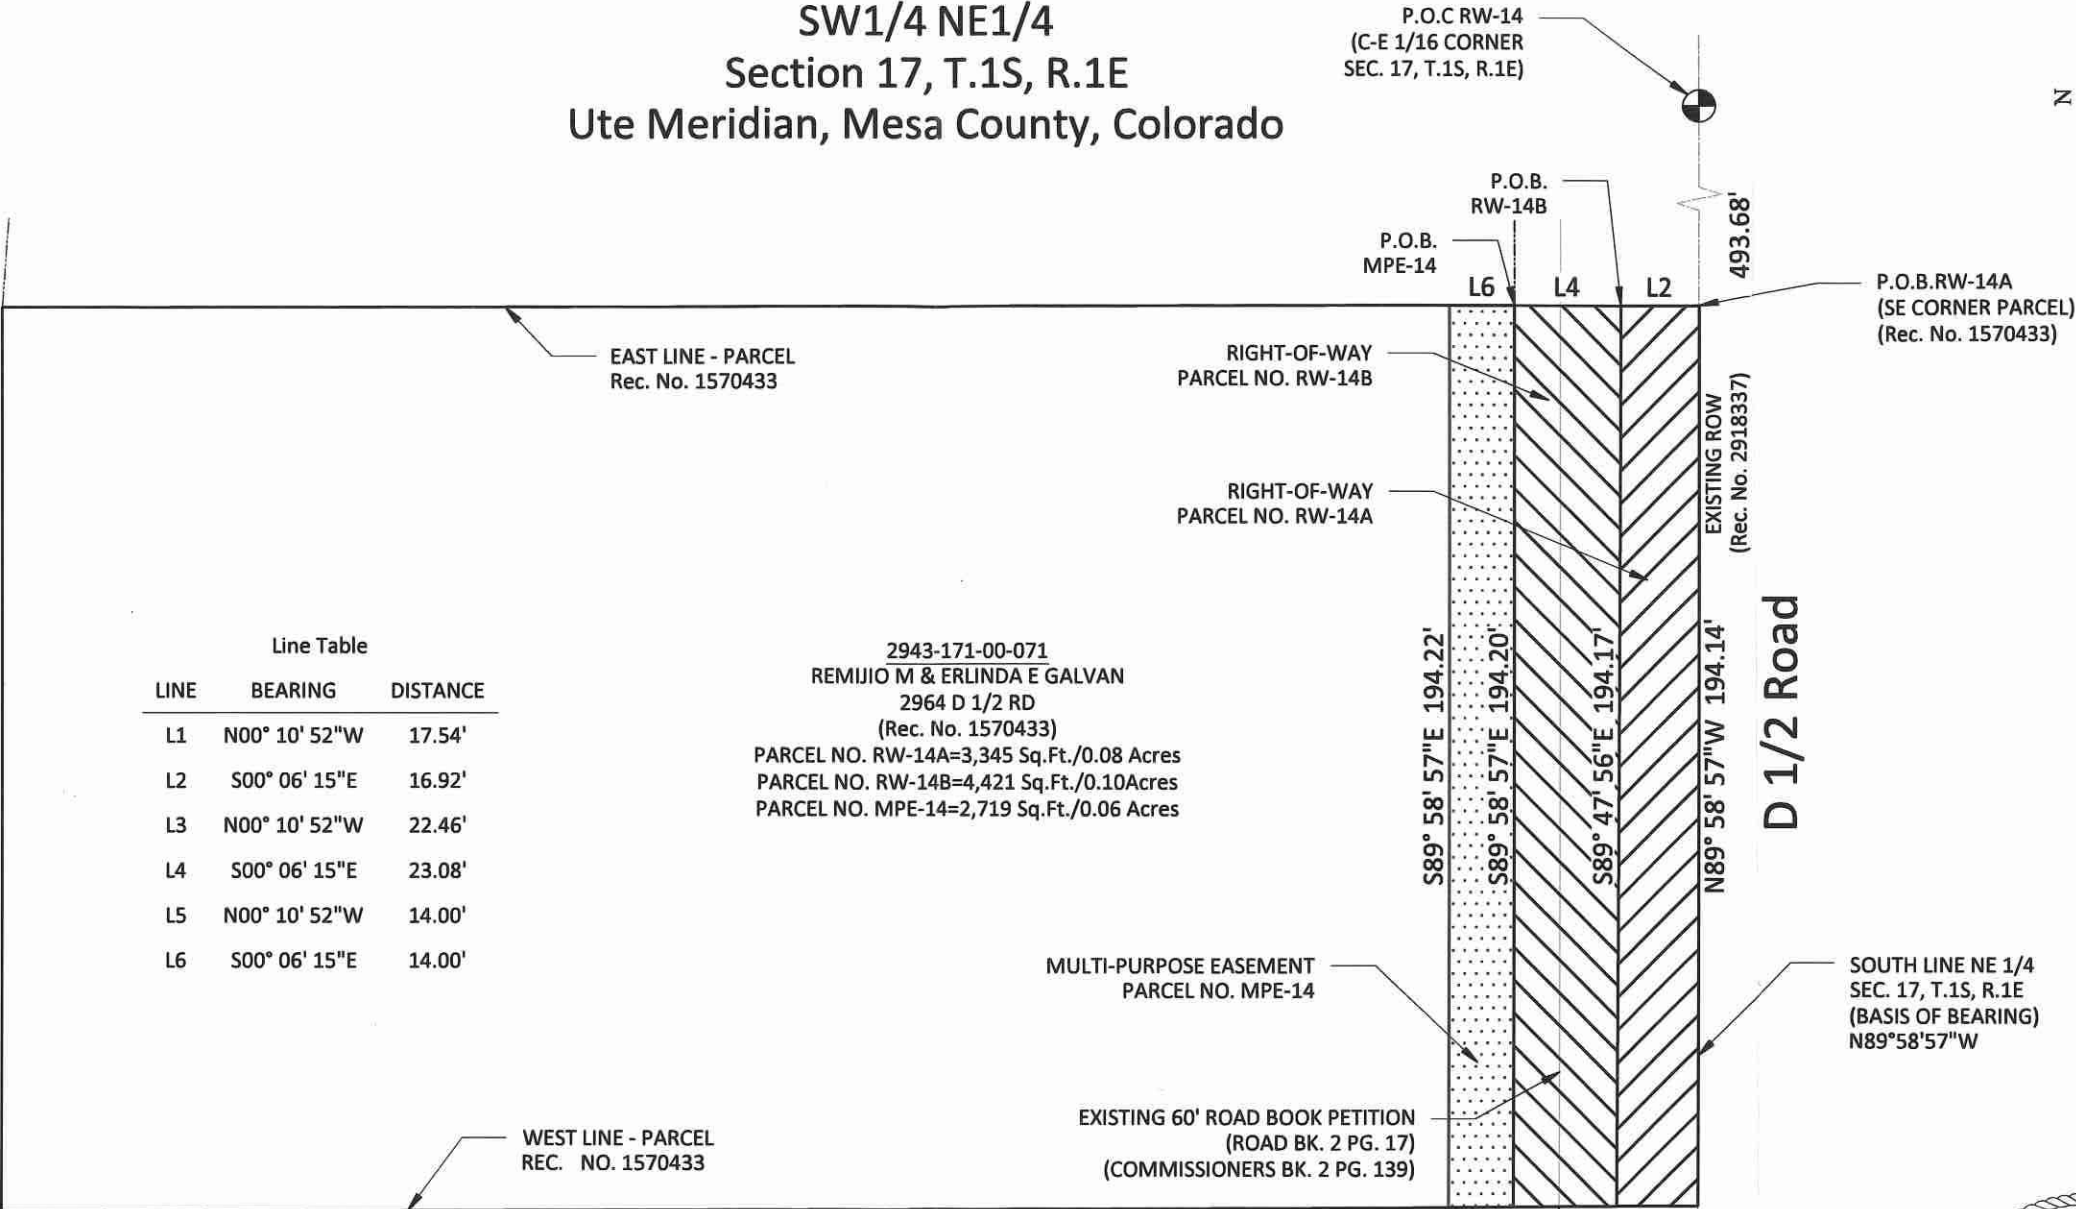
SW1/4 NE1/4
Section 17, T.1S, R.1E
Ute Meridian, Mesa County, Colorado

P.O.C RW-14
(C-E 1/16 CORNER
SEC. 17, T.1S, R.1E)

N

P.O.B.
RW-14B

P.O.B.
MPE-14

493.68'

L6 L4 L2

P.O.B.RW-14A
(SE CORNER PARCEL)
(Rec. No. 1570433)

EAST LINE - PARCEL
Rec. No. 1570433

RIGHT-OF-WAY
PARCEL NO. RW-14B

RIGHT-OF-WAY
PARCEL NO. RW-14A

EXISTING ROW
(Rec. No. 2918337)

Line Table

| LINE | BEARING | DISTANCE |
|---|---|---|
| L1 | N00° 10' 52"W | 17.54' |
| L2 | S00° 06' 15"E | 16.92' |
| L3 | N00° 10' 52"W | 22.46' |
| L4 | S00° 06' 15"E | 23.08' |
| L5 | N00° 10' 52"W | 14.00' |
| L6 | S00° 06' 15"E | 14.00' |

2943-171-00-071
REMIJIO M & ERLINDA E GALVAN
2964 D 1/2 RD
(Rec. No. 1570433)
PARCEL NO. RW-14A=3,345 Sq.Ft./0.08 Acres
PARCEL NO. RW-14B=4,421 Sq.Ft./0.10Acres
PARCEL NO. MPE-14=2,719 Sq.Ft./0.06 Acres

S89° 58' 57"E 194.22'
S89° 58' 57"E 194.20'
S89° 47' 56"E 194.17'
N89° 58' 57"W 194.14'

D 1/2 Road

MULTI-PURPOSE EASEMENT
PARCEL NO. MPE-14

SOUTH LINE NE 1/4
SEC. 17, T.1S, R.1E
(BASIS OF BEARING)
N89°58'57"W

EXISTING 60' ROAD BOOK PETITION
(ROAD BK. 2 PG. 17)
(COMMISSIONERS BK. 2 PG. 139)

WEST LINE - PARCEL
REC. NO. 1570433